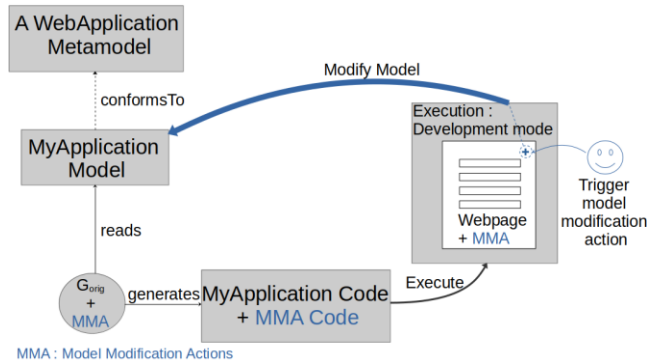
A WebApplication Metamodel

conformsTo

Modify Model

MyApplication Model

Execution : Development mode

Trigger model modification action

reads

Webpage + MMA

$G_{orig}$ + MMA

generates

MyApplication Code + MMA Code

Execute

MMA : Model Modification Actions